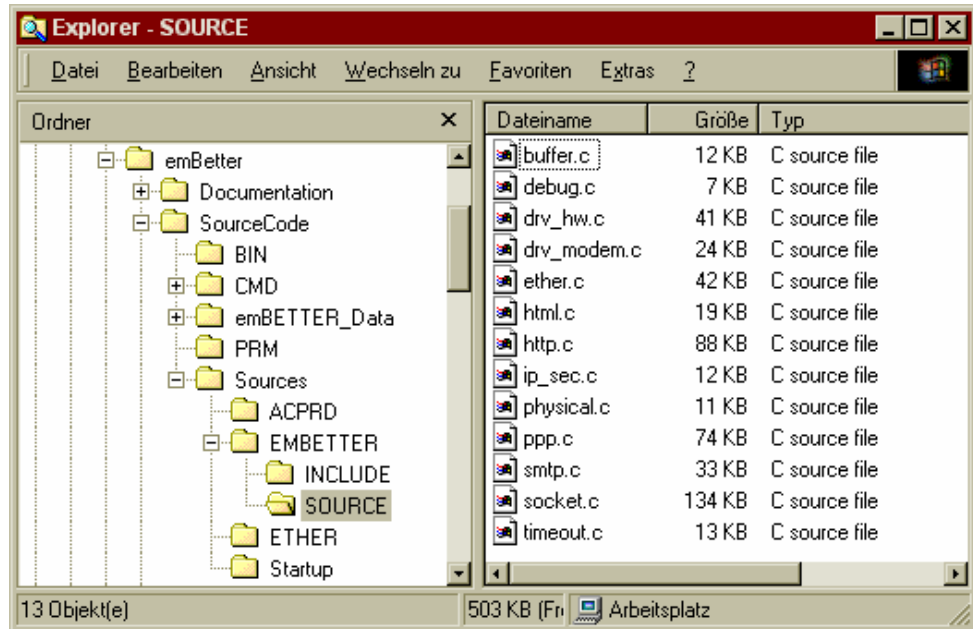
Explorer - SOURCE

Datei Bearbeiten Ansicht Wechseln zu Favoriten Extras ?

Ordner ×

emBetter
Documentation
SourceCode
BIN
CMD
emBETTER_Data
PRM
Sources
ACPRD
EMBETTER
INCLUDE
SOURCE
ETHER
Startup

| Dateiname | Größe | Typ |
|---|---|---|
| buffer.c | 12 KB | C source file |
| debug.c | 7 KB | C source file |
| drv_hw.c | 41 KB | C source file |
| drv_modem.c | 24 KB | C source file |
| ether.c | 42 KB | C source file |
| html.c | 19 KB | C source file |
| http.c | 88 KB | C source file |
| ip_sec.c | 12 KB | C source file |
| physical.c | 11 KB | C source file |
| ppp.c | 74 KB | C source file |
| smtp.c | 33 KB | C source file |
| socket.c | 134 KB | C source file |
| timeout.c | 13 KB | C source file |

13 Objekt(e) 503 KB (Fr Arbeitsplatz